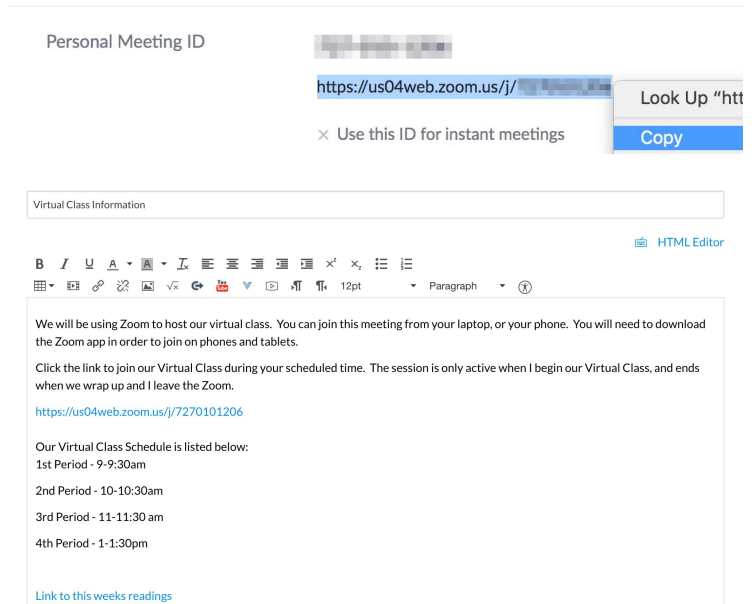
Personal Meeting ID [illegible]

https://us04web.zoom.us/j/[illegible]

Look Up "htt

Copy

× Use this ID for instant meetings

Virtual Class Information

HTML Editor

B I U A A $T_x$ $x^2$ $x_2$

12pt Paragraph

We will be using Zoom to host our virtual class. You can join this meeting from your laptop, or your phone. You will need to download the Zoom app in order to join on phones and tablets.

Click the link to join our Virtual Class during your scheduled time. The session is only active when I begin our Virtual Class, and ends when we wrap up and I leave the Zoom.

https://us04web.zoom.us/j/7270101206

Our Virtual Class Schedule is listed below:
1st Period - 9-9:30am

2nd Period - 10-10:30am

3rd Period - 11-11:30 am

4th Period - 1-1:30pm

Link to this weeks readings